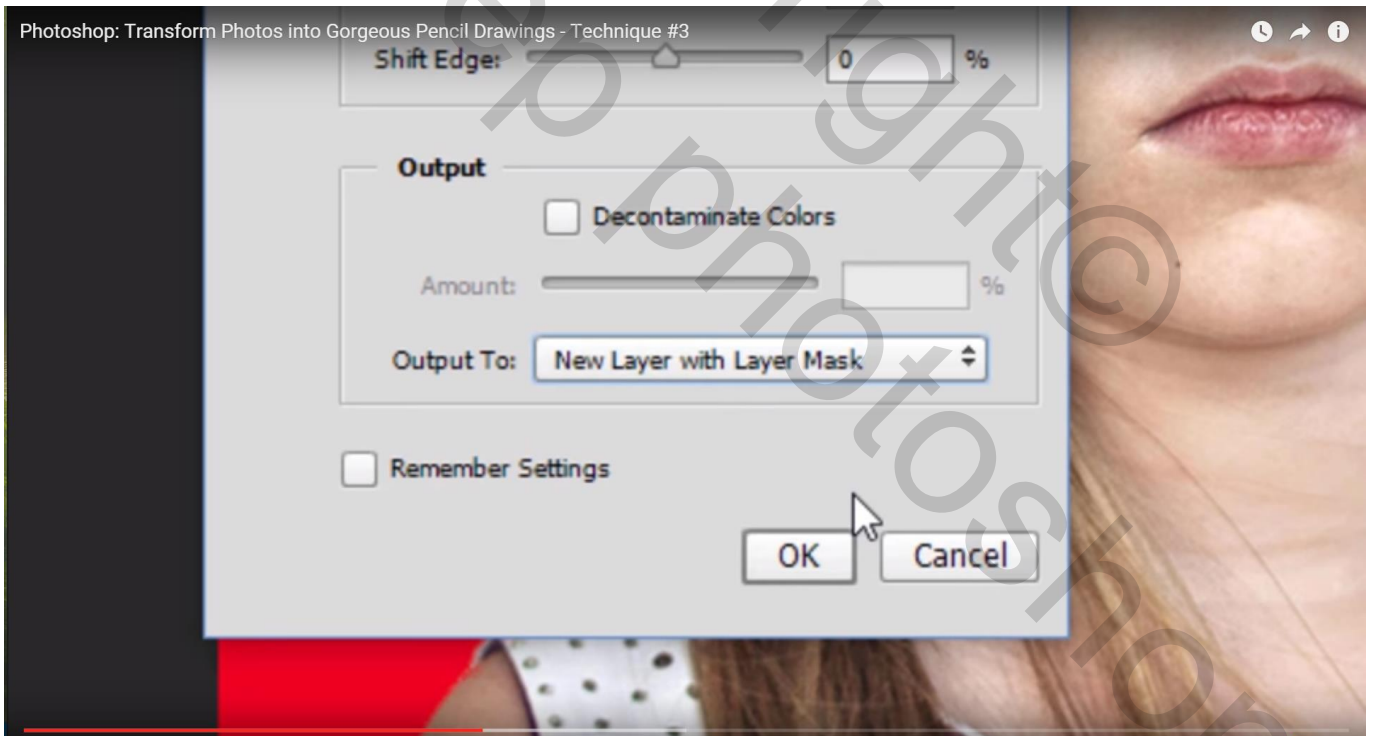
Photoshop: Transform Photos into Gorgeous Pencil Drawings - Technique #3

Shift Edge: 0 %

Output

Decontaminate Colors

Amount: %

Output To: New Layer with Layer Mask

Remember Settings

OK Cancel

ps photoshop right©